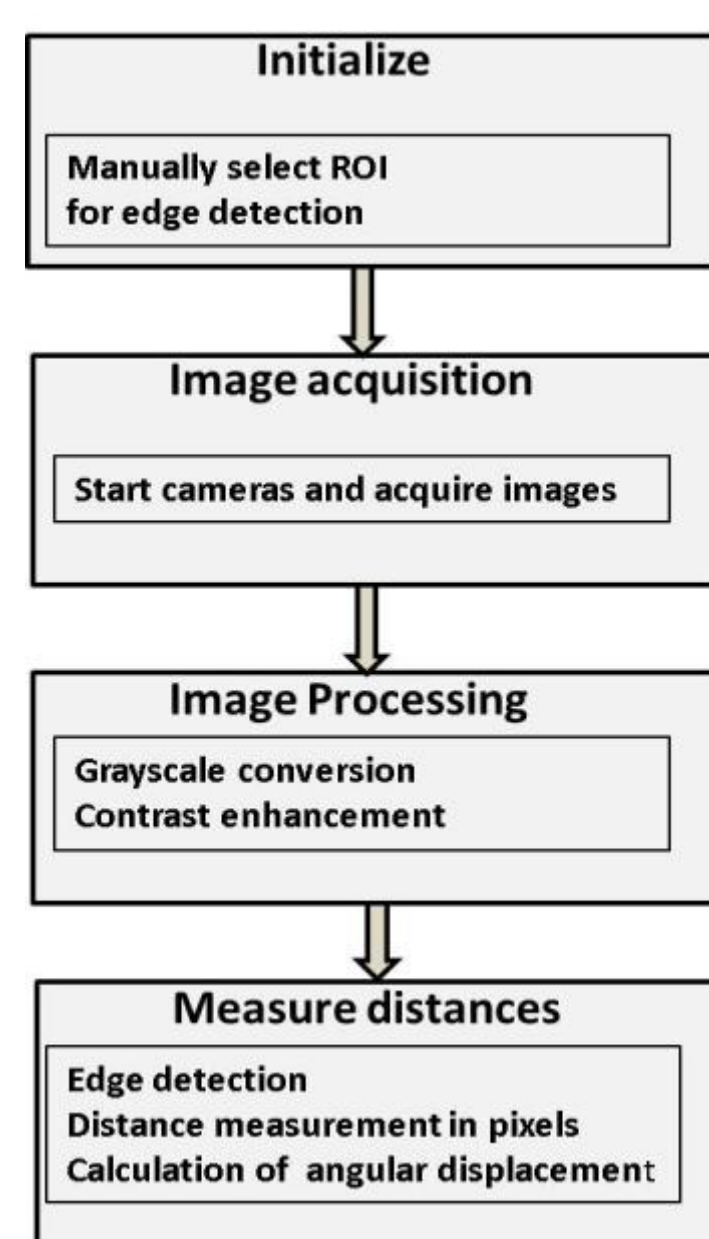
Initialize

Manually select ROI
for edge detection

Image acquisition

Start cameras and acquire images

Image Processing

Grayscale conversion
Contrast enhancement

Measure distances

Edge detection
Distance measurement in pixels
Calculation of angular displacement